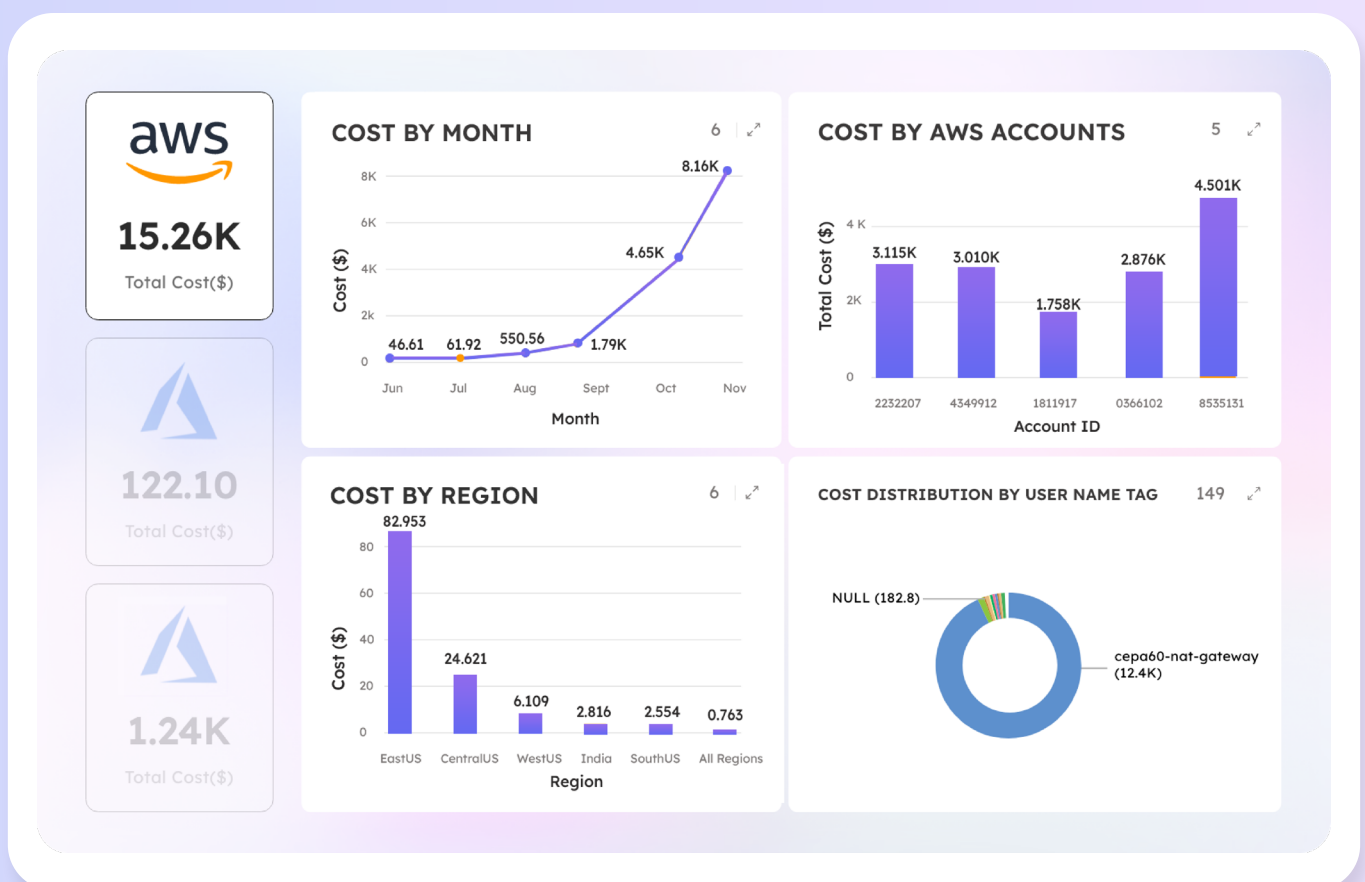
aws

15.26K

Total Cost($)

122.10

Total Cost($)

1.24K

Total Cost($)

COST BY MONTH

6

Cost ($)

8K
6K
4K
2k
0

46.61
61.92
550.56
1.79K
4.65K
8.16K

Jun
Jul
Aug
Sept
Oct
Nov

Month

COST BY AWS ACCOUNTS

5

Total Cost ($)

4 K
2K
0

3.115K
3.010K
1.758K
2.876K
4.501K

2232207
4349912
1811917
0366102
8535131

Account ID

COST BY REGION

6

Cost ($)

80
60
40
20
0

82.953
24.621
6.109
2.816
2.554
0.763

EastUS
CentralUS
WestUS
India
SouthUS
All Regions

Region

COST DISTRIBUTION BY USER NAME TAG

149

NULL (182.8)

cepa60-nat-gateway (12.4K)